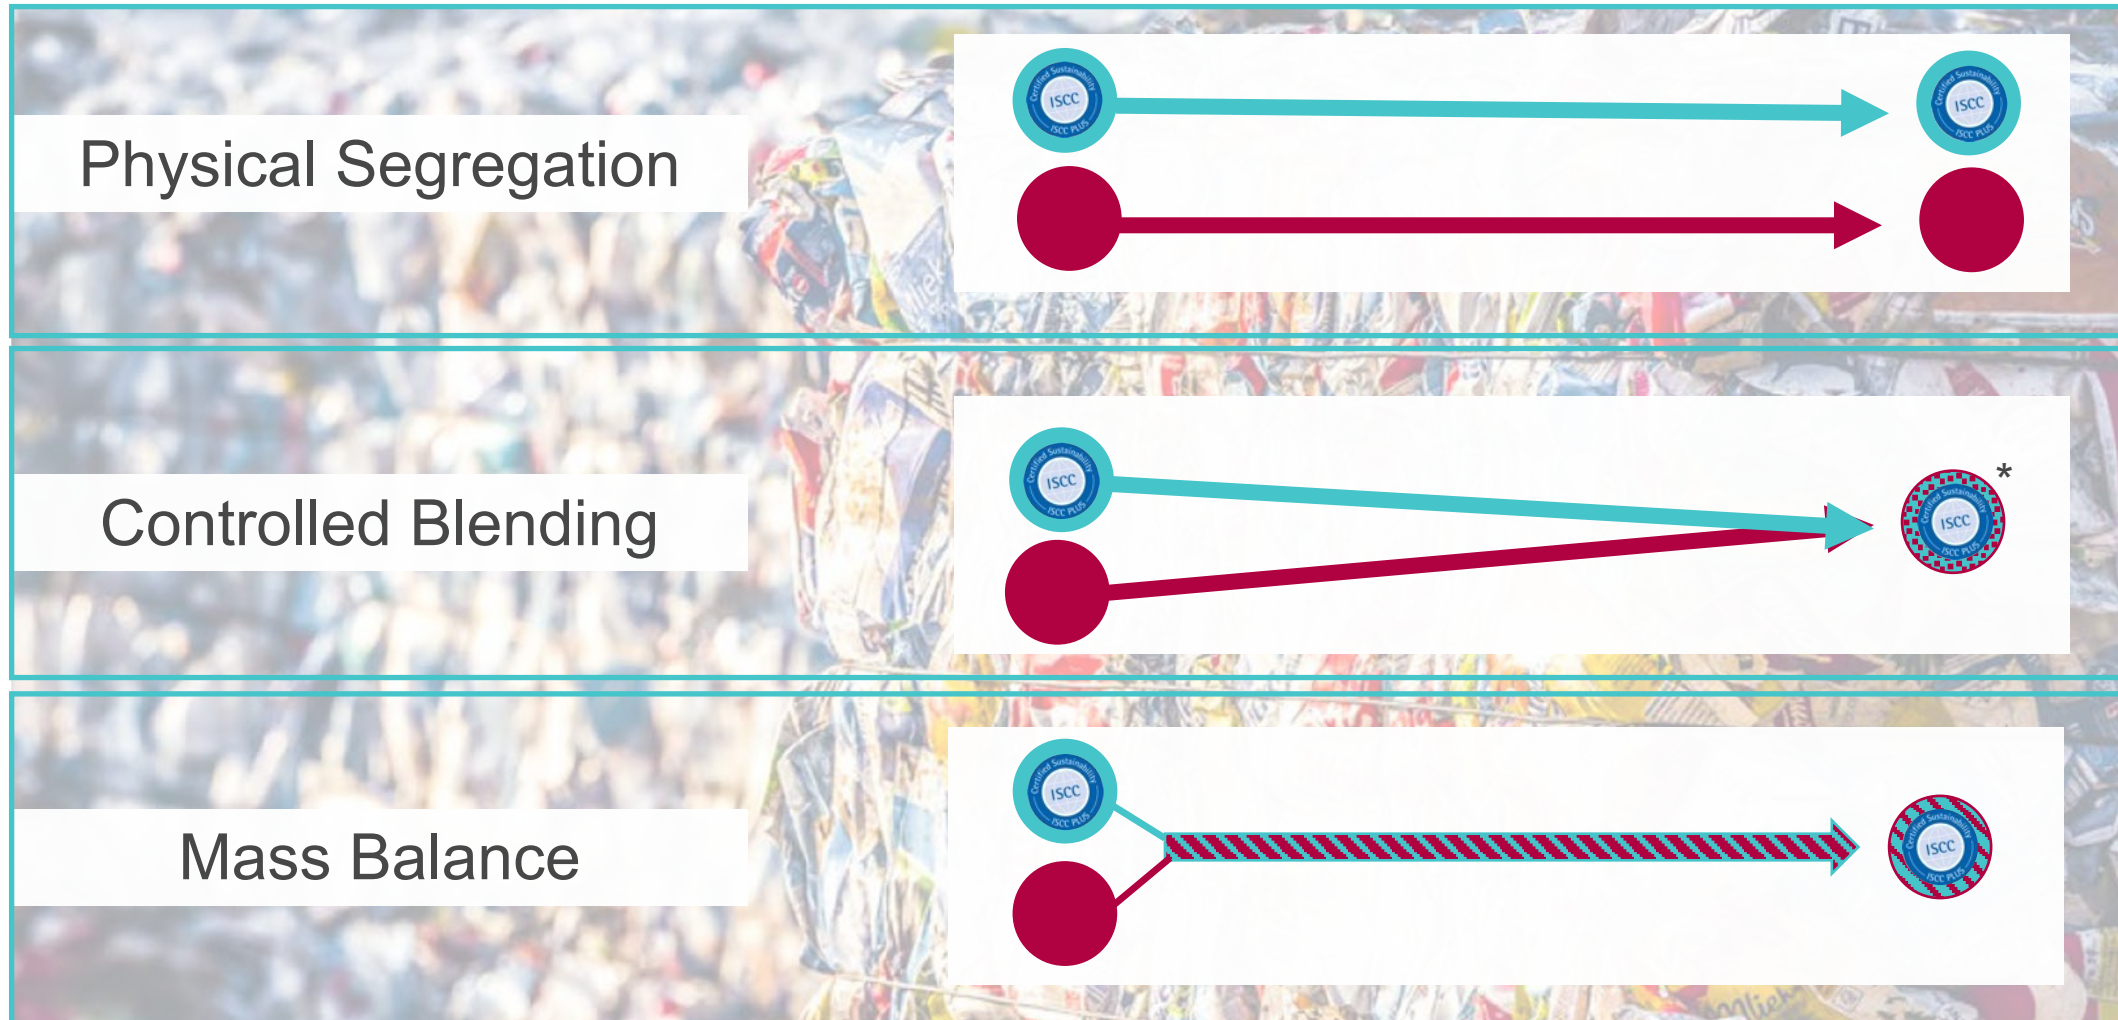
Physical Segregation

Certified Sustainability ISCC ISCC PLUS

Certified Sustainability ISCC ISCC PLUS

Controlled Blending

Certified Sustainability ISCC ISCC PLUS

Certified Sustainability ISCC ISCC PLUS

*

Mass Balance

Certified Sustainability ISCC ISCC PLUS

Certified Sustainability ISCC ISCC PLUS